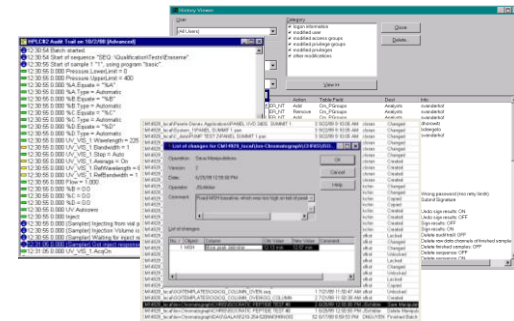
HPLC02 Audit Trail on 10/7/98 [Advanced]

12:30:54 Batch started
12:30:54 Start of sequence "SEQ:\Qualification\Tests\Ensemble"
12:30:55 Start of sample 1 "", using program "basic"
12:30:55 0.000 Pressure.LowerLimit = 0
12:30:55 0.000 Pressure.UpperLimit = 400
12:30:55 0.000 %A.Equate = "%A"
12:30:55 0.000 %A.Type = Automatic
12:30:55 0.000 %B.Equate = "%B"
12:30:55 0.000 %B.Type = Automatic
12:30:55 0.000 %C.Equate = "%C"
12:30:55 0.000 %C.Type = Automatic
12:30:55 0.000 %D.Equate = "%D"
12:30:55 0.000 %D.Type = Automatic
12:30:55 0.000 UV_VIS_1.Wavelength = 226
12:30:55 0.000 UV_VIS_1.Bandwidth = 1
12:30:55 0.000 UV_VIS_1.Step = Auto
12:30:55 0.000 UV_VIS_1.Average = On
12:30:55 0.000 UV_VIS_1.RefWavelength = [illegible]
12:30:55 0.000 UV_VIS_1.RefBandwidth = 1
12:30:55 0.000 Flow = 1.000
12:30:55 0.000 %B = 0.0
12:30:55 0.000 %C = 0.0
12:30:55 0.000 %D = 0.0
12:30:55 0.000 UV Autozero
12:30:55 0.000 (Sampler) Injecting from vial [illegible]
12:30:55 0.000 (Sampler) Injection Volume is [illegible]
12:30:55 0.000 (Sampler) Waiting for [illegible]
12:31:05 0.000 (Sampler) Got inject response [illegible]
12:31:05 0.000 UV_VIS_1.AcqOn

History Viewer

User
[All Users]
Category
logon information
modified user
modified access groups
modified privilege groups
modified privileges
other modifications
Close
Delete
View >>

Action | Table Field | Dest | Info
Add | Gr_Pbmask | Analysis | overstrike
Remove | Gr_Pbmask | Analysis | overstrike
Add | Gr_PGroups | Analysis | overstrike

List of changes for CM14929_local\Users\Chromatograph\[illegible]
Operation | Dirus Modification
Version | 1
Date | 1/25/99 12:58:00 PM
Operator | JSchilter
Comment | Fixed WDI baseline which was too high on last channel
OK
Cancel
Help
List of changes
No. | Object | Name | Old Value | Data Value | Comment

Wrong password (too entry limit)
Submit Signature
Undo sign results: ON
Undo sign results: OFF
Sign results: ON
Sign results: OFF
Delete audit report: OFF
Delete raw data channels of finished sample
Delete finished samples: OFF
Delete sequences: OFF
Delete sequences: ON